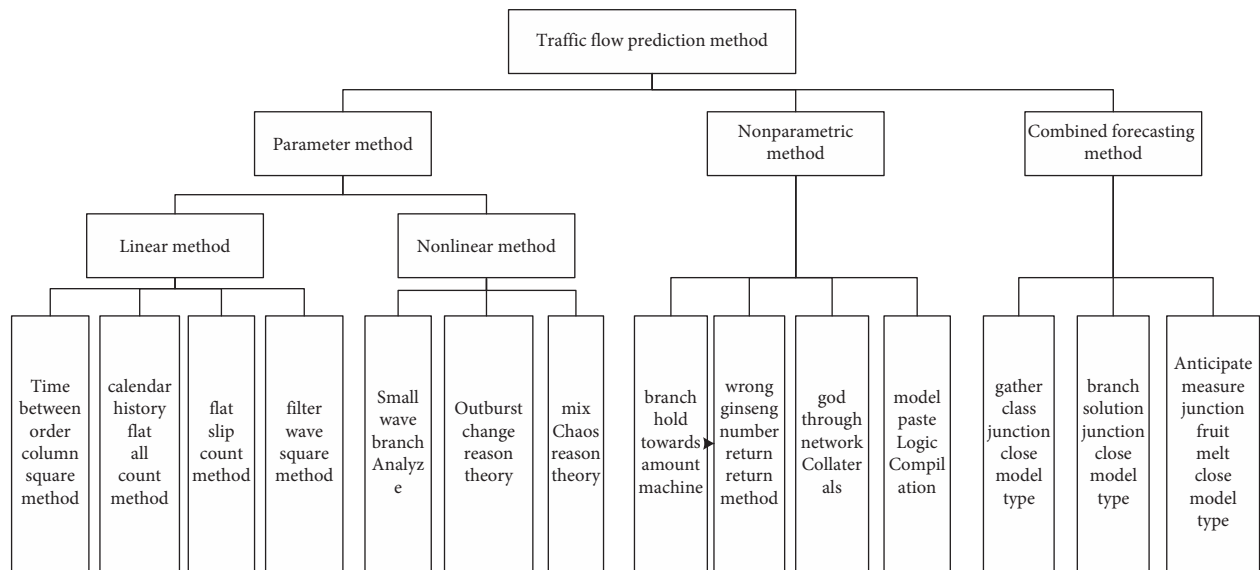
Traffic flow prediction method

Parameter method

Nonparametric method

Combined forecasting method

Linear method

Nonlinear method

Time between order column square method

calendar history flat all count method

flat slip count method

filter wave square method

Small wave branch Analyze

Outburst change reason theory

mix Chaos reason theory

branch hold towards amount machine

wrong ginseng number return return method

god through network Collaterals

model paste Logic Compilation

gather class junction close model type

branch solution junction close model type

Anticipate measure junction fruit melt close model type